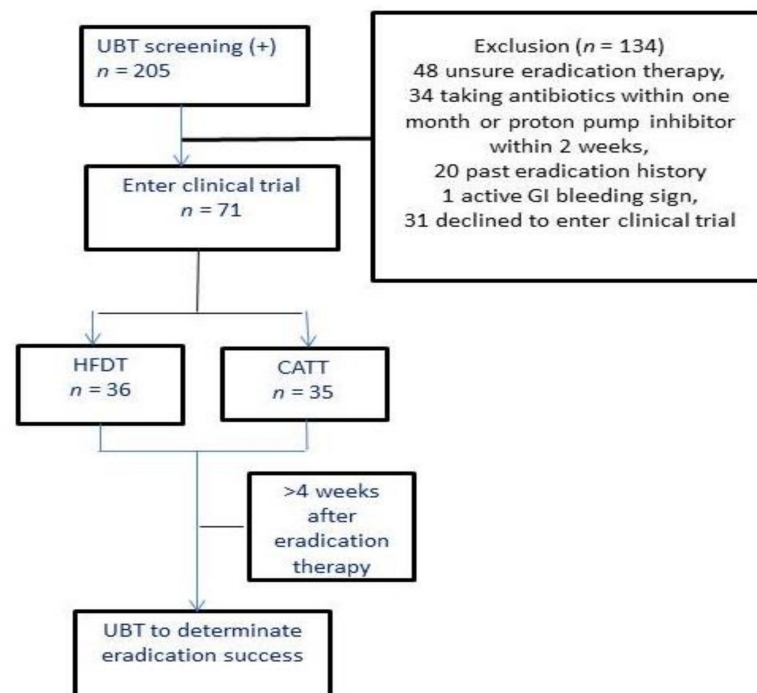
UBT screening (+)
$n = 205$

Exclusion ($n = 134$)
48 unsure eradication therapy,
34 taking antibiotics within one month or proton pump inhibitor within 2 weeks,
20 past eradication history
1 active GI bleeding sign,
31 declined to enter clinical trial

Enter clinical trial
$n = 71$

HFDT
$n = 36$

CATT
$n = 35$

>4 weeks after eradication therapy

UBT to determinate eradication success